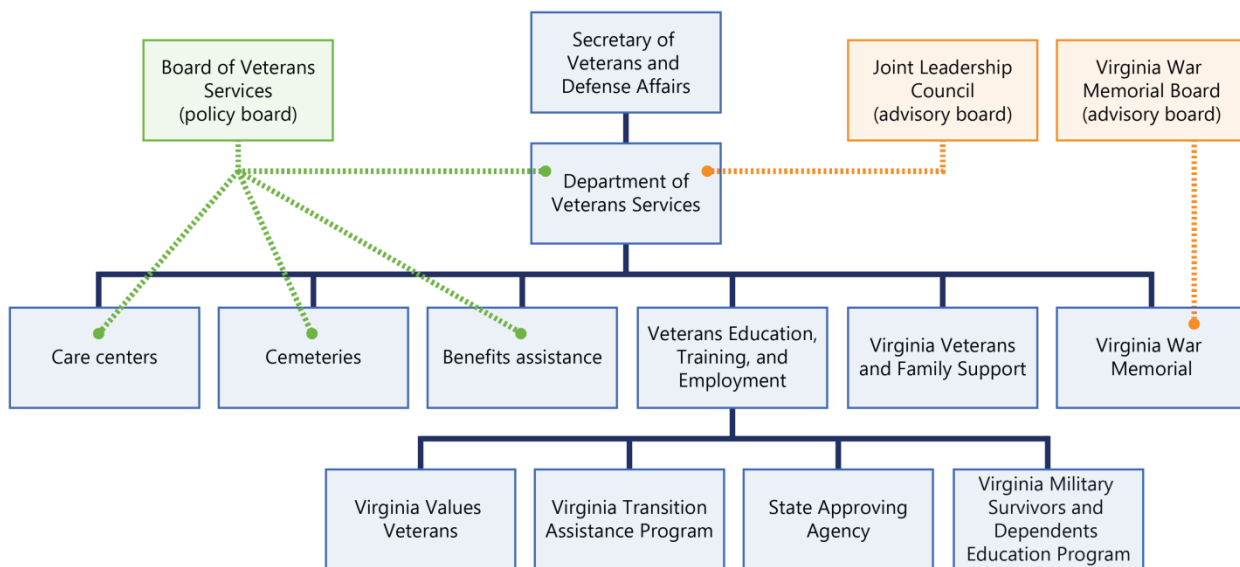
Board of Veterans Services (policy board)

Secretary of Veterans and Defense Affairs

Joint Leadership Council (advisory board)

Virginia War Memorial Board (advisory board)

Department of Veterans Services

Care centers

Cemeteries

Benefits assistance

Veterans Education, Training, and Employment

Virginia Veterans and Family Support

Virginia War Memorial

Virginia Values Veterans

Virginia Transition Assistance Program

State Approving Agency

Virginia Military Survivors and Dependents Education Program